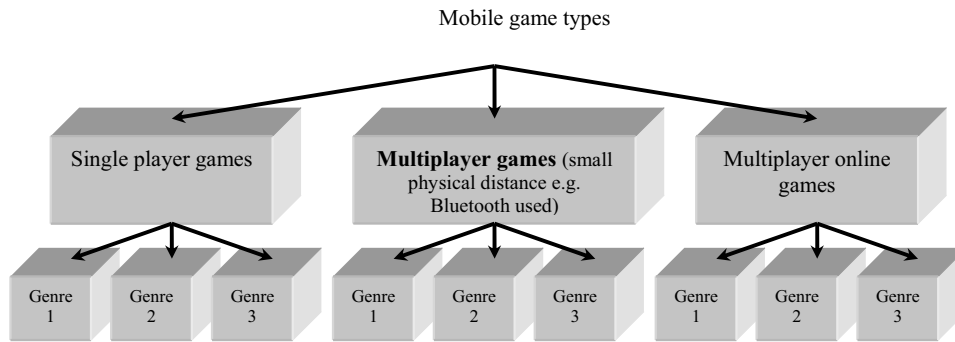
Mobile game types

Single player games

**Multiplayer games** (small physical distance e.g. Bluetooth used)

Multiplayer online games

Genre 1

Genre 2

Genre 3

Genre 1

Genre 2

Genre 3

Genre 1

Genre 2

Genre 3